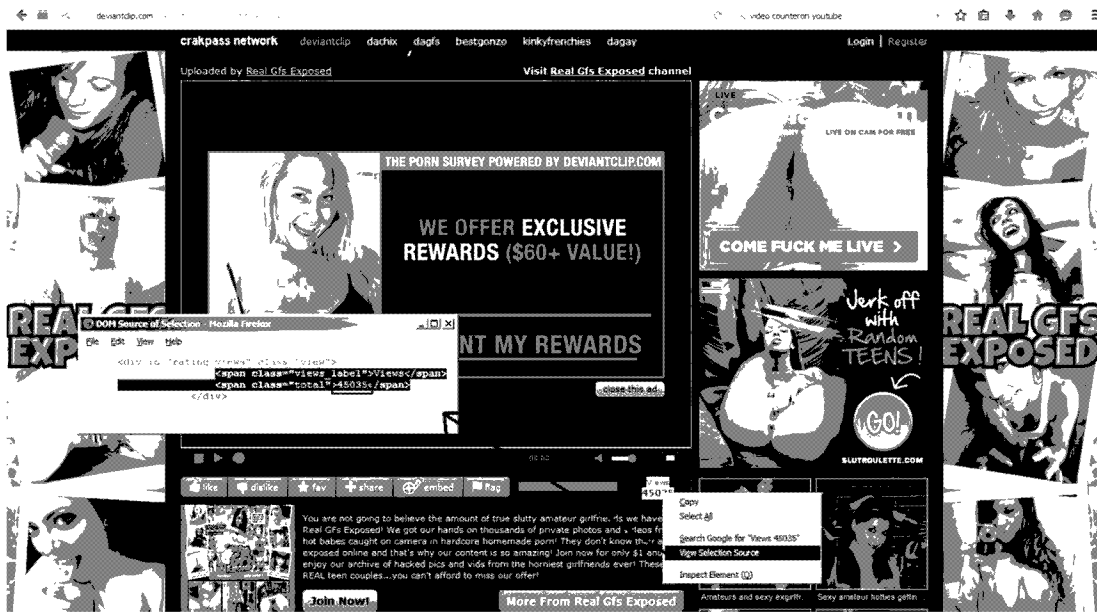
deviantclip.com

video counteron youtube

crakpass network deviantclip dachix dagfs bestgonzo kinkyfrenchies dagay

Login | Register

Uploaded by Real Gfs Exposed

Visit Real Gfs Exposed channel

THE PORN SURVEY POWERED BY DEVIANTCLIP.COM

WE OFFER EXCLUSIVE REWARDS ($60+ VALUE!)

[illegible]NT MY REWARDS

close this ad

LIVE

LIVE ON CAM FOR FREE

COME FUCK ME LIVE >

Jerk off with Random TEENS!

GO!

SLUTROULETTE.COM

REAL GFS EXPOSED

REAL GFS EXPOSED

DOM Source of Selection - Mozilla Firefox

File Edit View Help

<div id="rating_views" class="view">
<span class="views_label">Views</span>
<span class="total">45035</span>
</div>

like dislike fav share embed flag

Views 45035

Copy
Select All
Search Google for "Views 45035"
View Selection Source
Inspect Element (Q)

You are not going to believe the amount of true slutty amateur girlfrie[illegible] we have Real GFs Exposed! We got our hands on thousands of private photos and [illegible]deos fr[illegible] hot babes caught on camera in hardcore homemade porn! They don't know th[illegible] a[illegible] exposed online and that's why our content is so amazing! Join now for only $1 an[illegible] enjoy our archive of hacked pics and vids from the horniest girlfriends ever! These REAL teen couples...you can't afford to miss our offer!

Join Now!

More From Real Gfs Exposed

Amateurs and sexy exgirlfr...

Sexy amateur hotties gettin